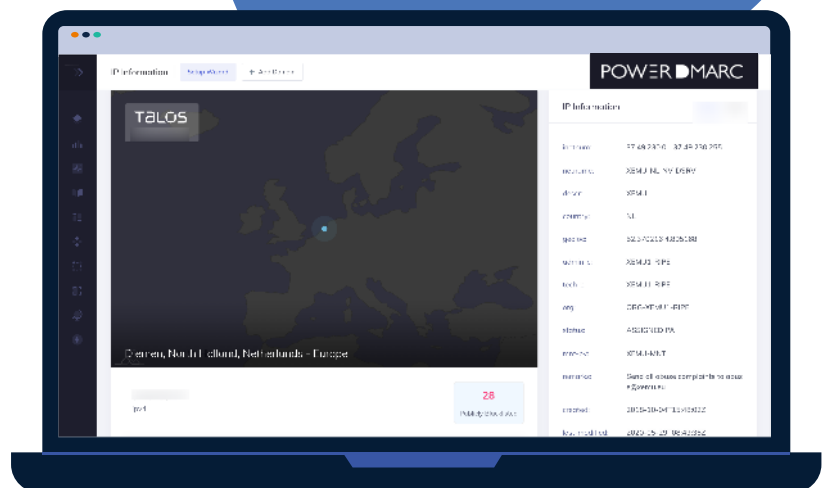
IP Information

+ Add Domain

POWERDMARC

TALOS

Diemen, North Holland, Netherlands - Europe

ipv4

28

IP Information

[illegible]

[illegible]

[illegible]

country

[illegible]

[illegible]

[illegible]

org

status

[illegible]

remarks

Send all abuse complaints to abuse

created

last modified